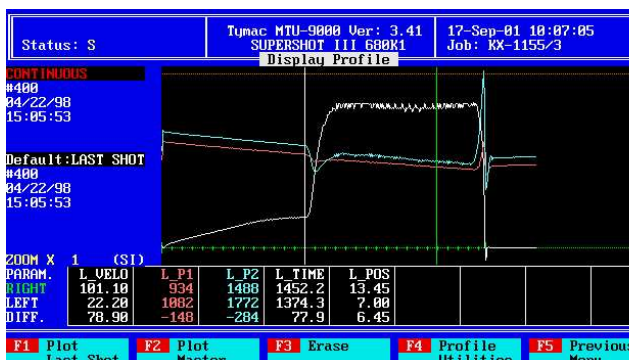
Status: S

Tymac MTU-9000 Ver: 3.41
SUPERSHOT III 680K1

17-Sep-01 10:07:05
Job: KX-1155/3

Display Profile

CONTINUOUS
#400
04/22/98
15:05:53

Default:LAST SHOT
#400
04/22/98
15:05:53

ZOOM X 1 (SI)

| PARAM. | L_VELO | L_P1 | L_P2 | L_TIME | L_POS |
|---|---|---|---|---|---|
| RIGHT | 101.10 | 934 | 1488 | 1452.2 | 13.45 |
| LEFT | 22.20 | 1082 | 1772 | 1374.3 | 7.00 |
| DIFF. | 78.90 | -148 | -284 | 77.9 | 6.45 |

F1 Plot Last Shot
F2 Plot Master
F3 Erase
F4 Profile Utilities
F5 Previous Menu